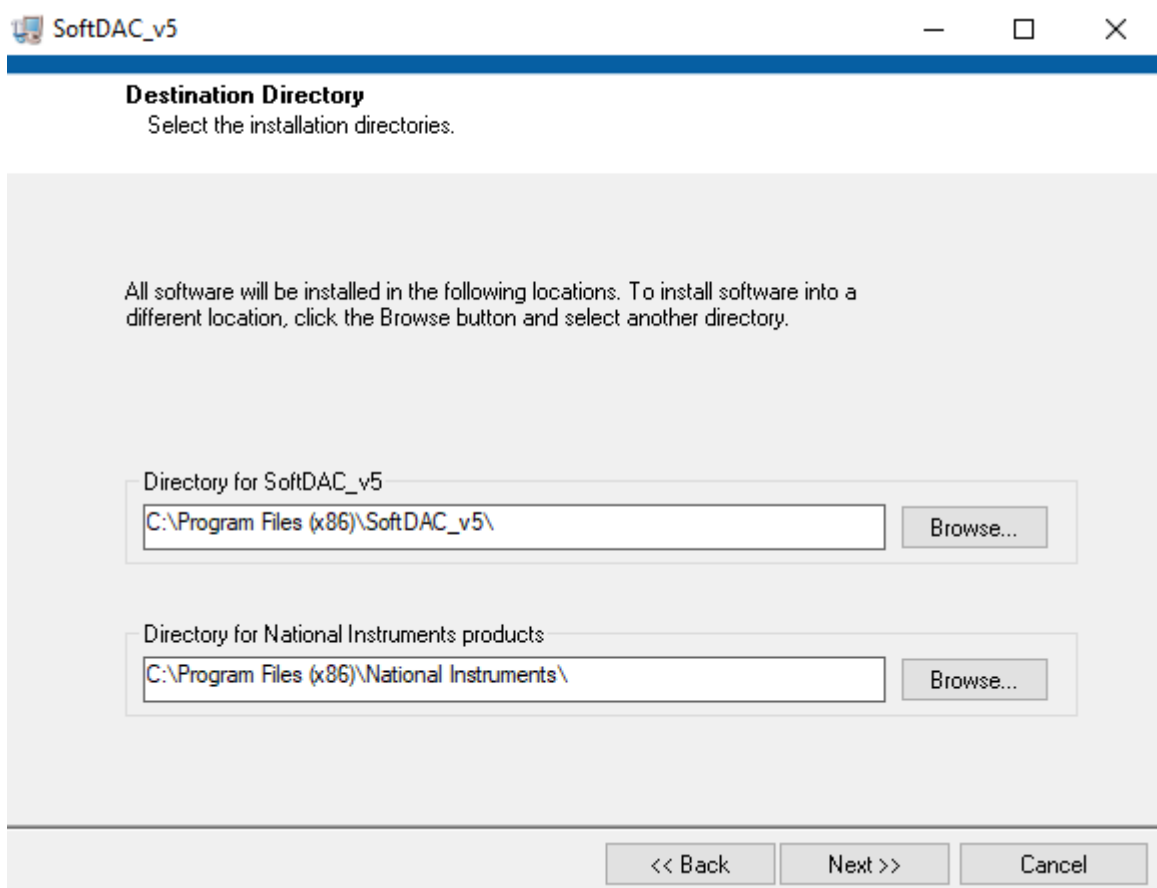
SoftDAC_v5

Destination Directory
Select the installation directories.

All software will be installed in the following locations. To install software into a different location, click the Browse button and select another directory.

Directory for SoftDAC_v5
C:\Program Files (x86)\SoftDAC_v5\
Browse...

Directory for National Instruments products
C:\Program Files (x86)\National Instruments\
Browse...

<< Back
Next >>
Cancel